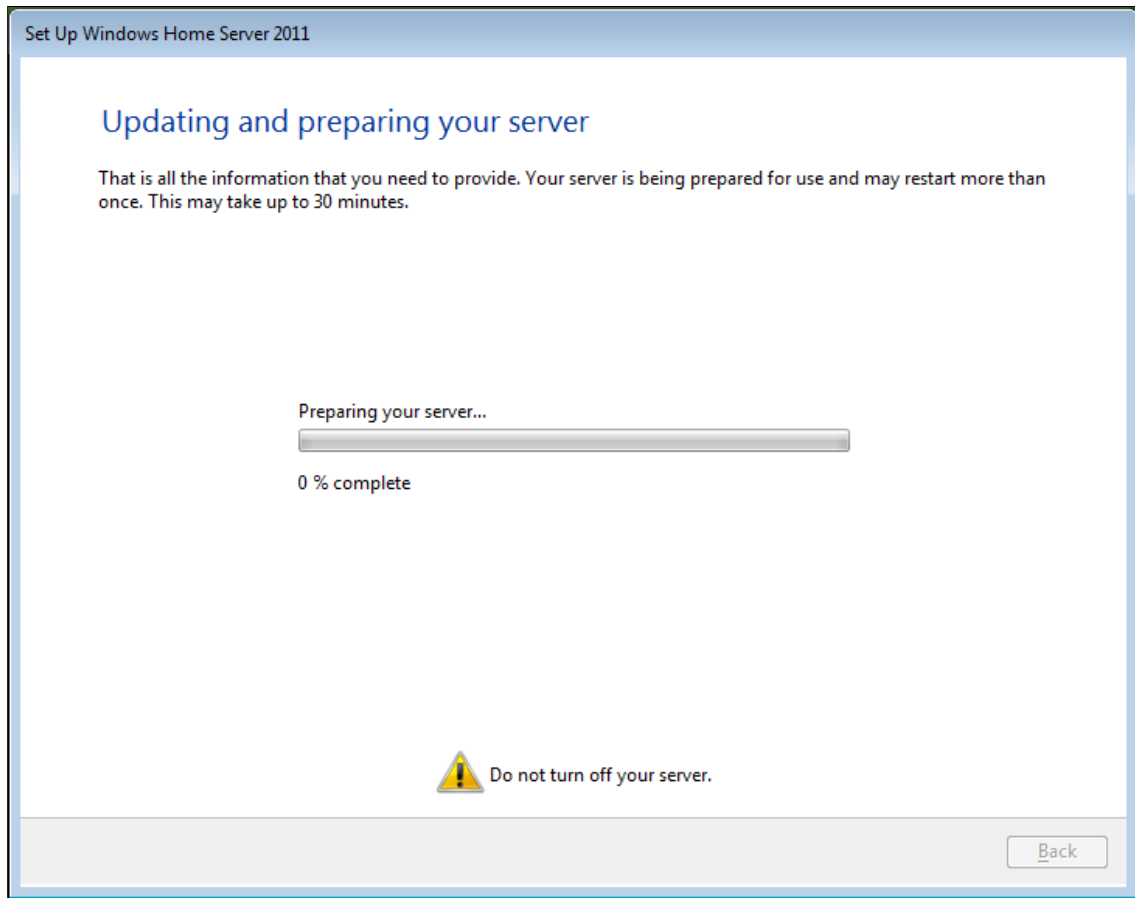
Set Up Windows Home Server 2011

Updating and preparing your server

That is all the information that you need to provide. Your server is being prepared for use and may restart more than once. This may take up to 30 minutes.

Preparing your server...

0 % complete

Do not turn off your server.

Back